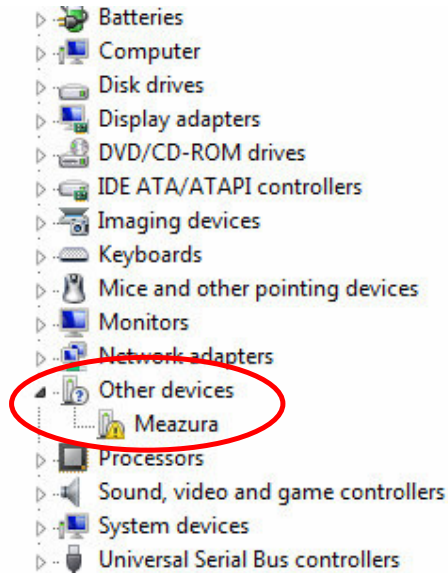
Batteries
Computer
Disk drives
Display adapters
DVD/CD-ROM drives
IDE ATA/ATAPI controllers
Imaging devices
Keyboards
Mice and other pointing devices
Monitors
Network adapters
Other devices
Meazura
Processors
Sound, video and game controllers
System devices
Universal Serial Bus controllers